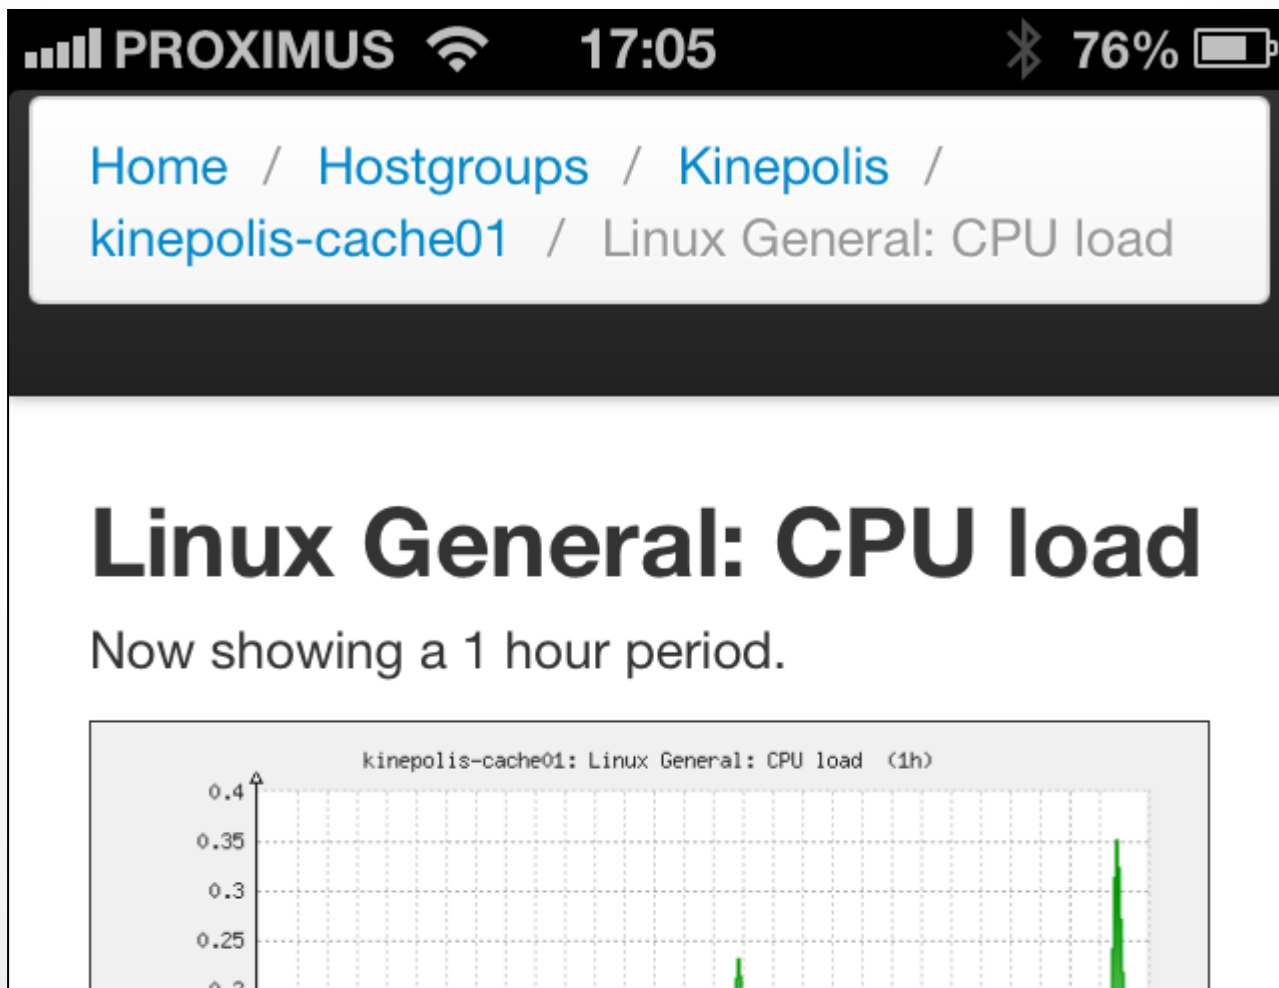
PROXIMUS 17:05 76%

Home / Hostgroups / Kinepolis / kinepolis-cache01 / Linux General: CPU load

Linux General: CPU load

Now showing a 1 hour period.

kinepolis-cache01: Linux General: CPU load (1h)

0.4
0.35
0.3
0.25
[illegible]